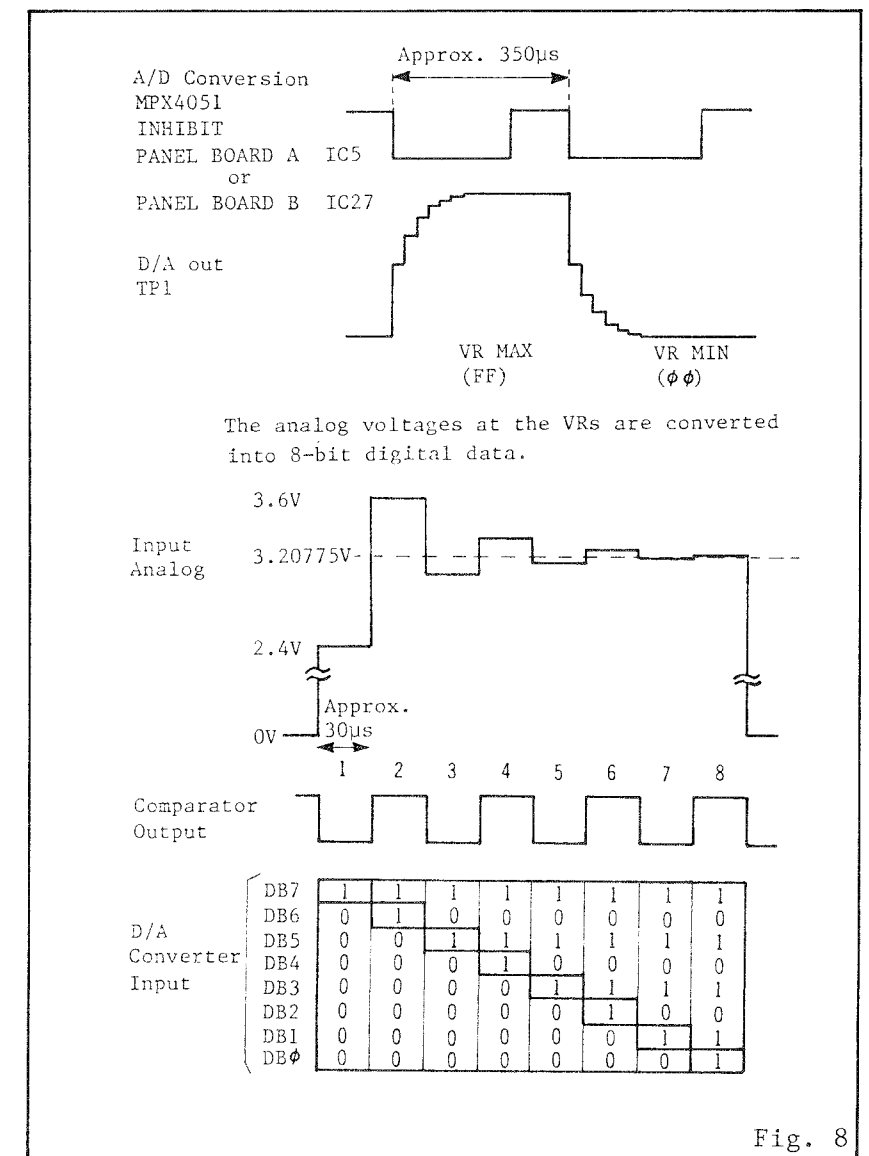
Approx. 350μs

A/D Conversion
MPX4051
INHIBIT
PANEL BOARD A IC5
or
PANEL BOARD B IC27

D/A out
TP1

VR MAX
(FF)

VR MIN
($\phi\phi$)

The analog voltages at the VRs are converted into 8-bit digital data.

3.6V

Input
Analog

3.20775V

2.4V

Approx.
30μs

0V

1 2 3 4 5 6 7 8

Comparator
Output

D/A
Converter
Input

| | 1 | 2 | 3 | 4 | 5 | 6 | 7 | 8 |
|---|---|---|---|---|---|---|---|---|
| DB7 | 1 | 1 | 1 | 1 | 1 | 1 | 1 | 1 |
| DB6 | 0 | 1 | 0 | 0 | 0 | 0 | 0 | 0 |
| DB5 | 0 | 0 | 1 | 1 | 1 | 1 | 1 | 1 |
| DB4 | 0 | 0 | 0 | 1 | 0 | 0 | 0 | 0 |
| DB3 | 0 | 0 | 0 | 0 | 1 | 1 | 1 | 1 |
| DB2 | 0 | 0 | 0 | 0 | 0 | 1 | 0 | 0 |
| DB1 | 0 | 0 | 0 | 0 | 0 | 0 | 1 | 1 |
| DB$\phi$ | 0 | 0 | 0 | 0 | 0 | 0 | 0 | 1 |

Fig. 8